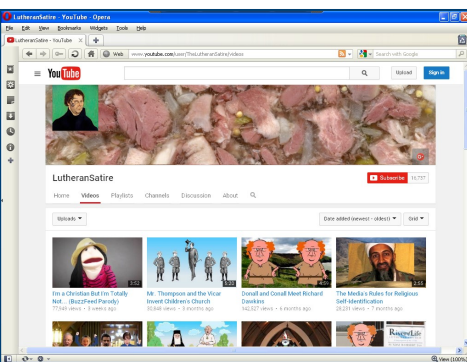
LutheranSatire - YouTube - Opera
File Edit View Bookmarks Widgets Tools Help
LutheranSatire - YouTube
Web www.youtube.com/user/TheLutheranSatire/videos
Search with Google
YouTube
Upload Sign in
LutheranSatire
Subscribe 10,757
Home Videos Playlists Channels Discussion About
Uploads
Date added (newest - oldest)
Grid
I'm a Christian But I'm Totally Not... (BuzzFeed Parody)
77,545 views • 3 weeks ago
Mr. Thompson and the Vicar Invent Children's Church
50,648 views • 3 months ago
Donall and Conall Meet Richard Dawkins
142,627 views • 6 months ago
The Media's Rules for Religious Self-Identification
28,231 views • 7 months ago
View (100%)